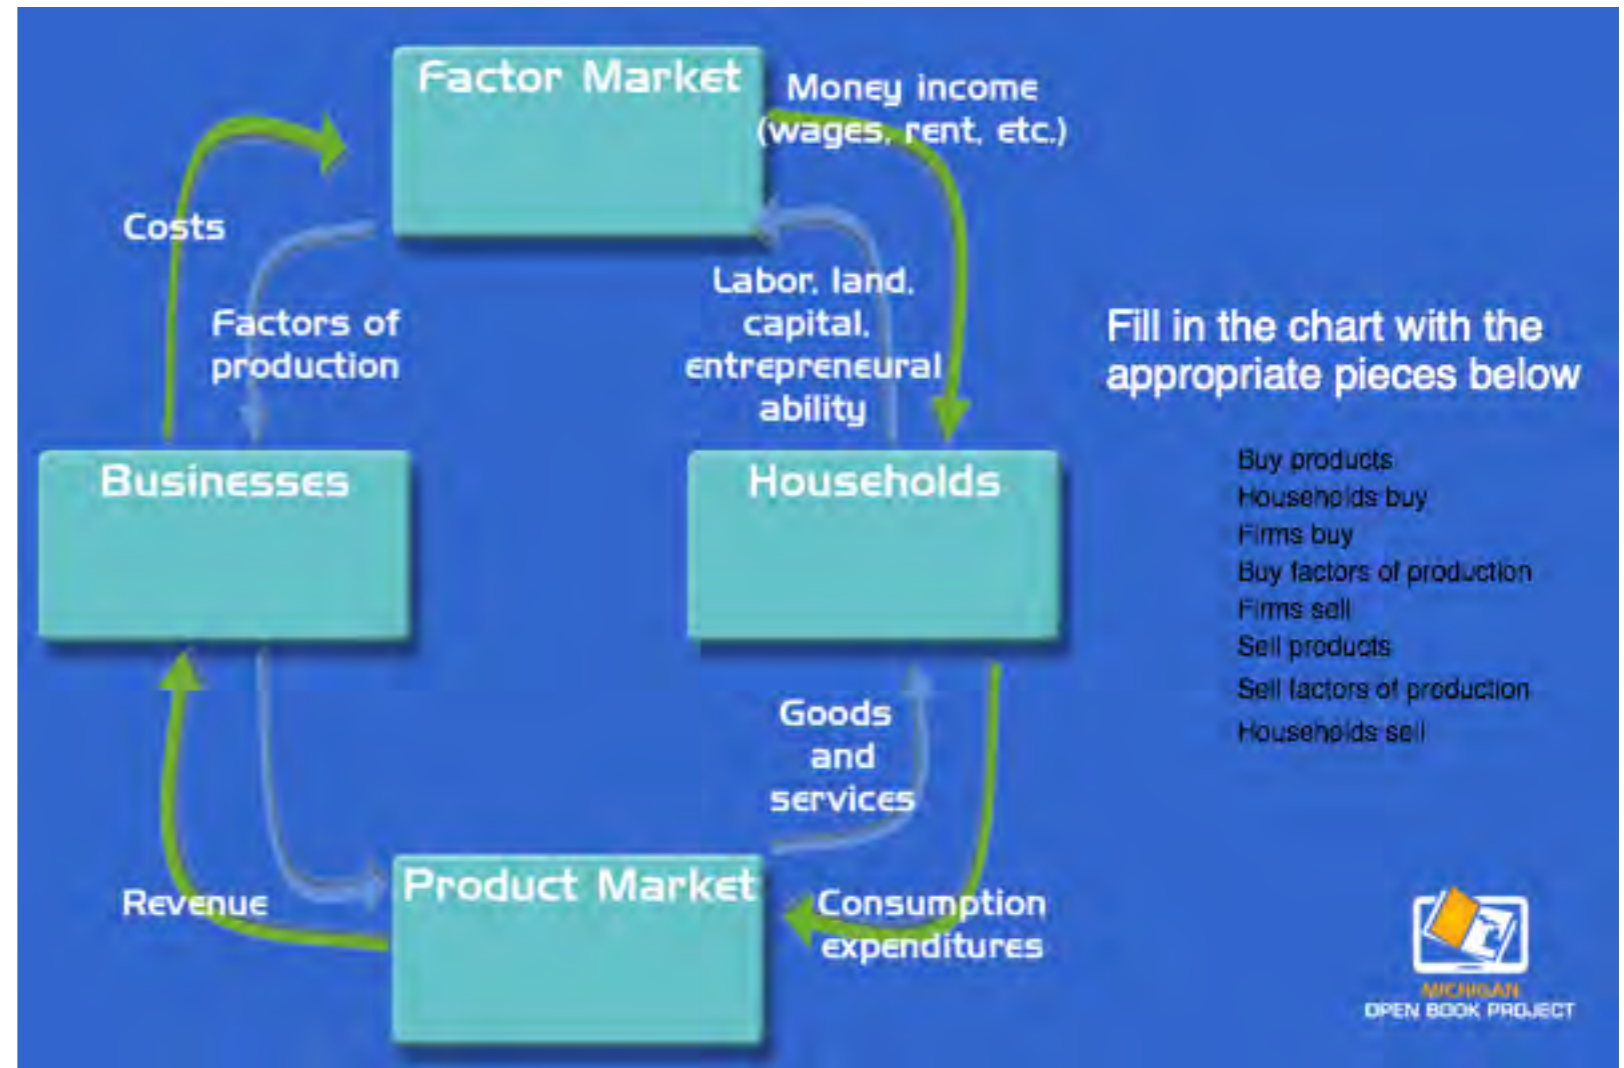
Factor Market

Money income (wages, rent, etc.)

Costs

Factors of production

Labor, land, capital, entrepreneural ability

Businesses

Households

Fill in the chart with the appropriate pieces below

Buy products
Households buy
Firms buy
Buy factors of production
Firms sell
Sell products
Sell factors of production
Households sell

Goods and services

Revenue

Product Market

Consumption expenditures

MICHIGAN
OPEN BOOK PROJECT